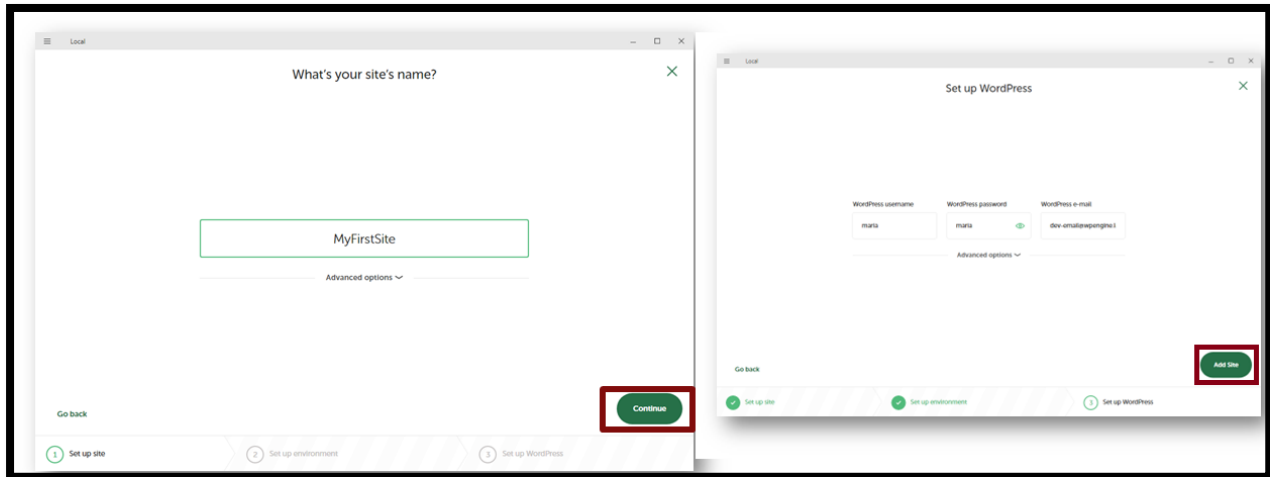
Local

What's your site's name?

MyFirstSite

Advanced options

Go back

Continue

1 Set up site

2 Set up environment

3 Set up WordPress

Local

Set up WordPress

WordPress username

maria

WordPress password

maria

WordPress e-mail

dev-email@wpengine.l

Advanced options

Go back

Add Site

Set up site

Set up environment

3 Set up WordPress